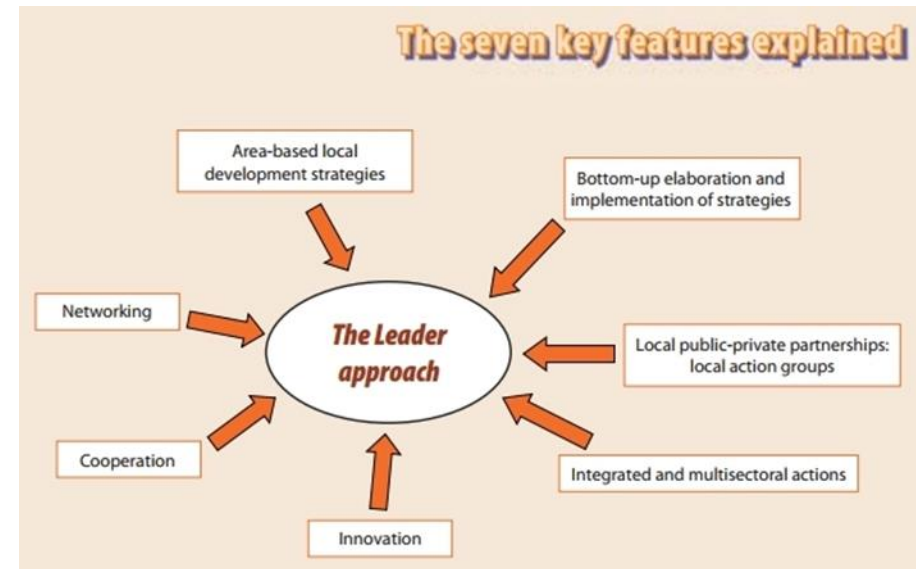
The seven key features explained

Area-based local development strategies

Bottom-up elaboration and implementation of strategies

Networking

The Leader approach

Local public-private partnerships: local action groups

Cooperation

Integrated and multisectoral actions

Innovation